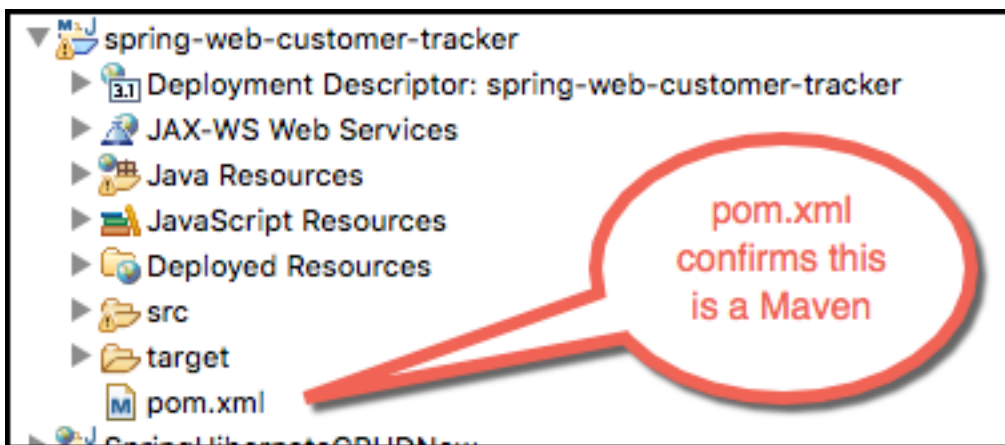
spring-web-customer-tracker
Deployment Descriptor: spring-web-customer-tracker
JAX-WS Web Services
Java Resources
JavaScript Resources
Deployed Resources
src
target
pom.xml
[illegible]

pom.xml confirms this is a Maven